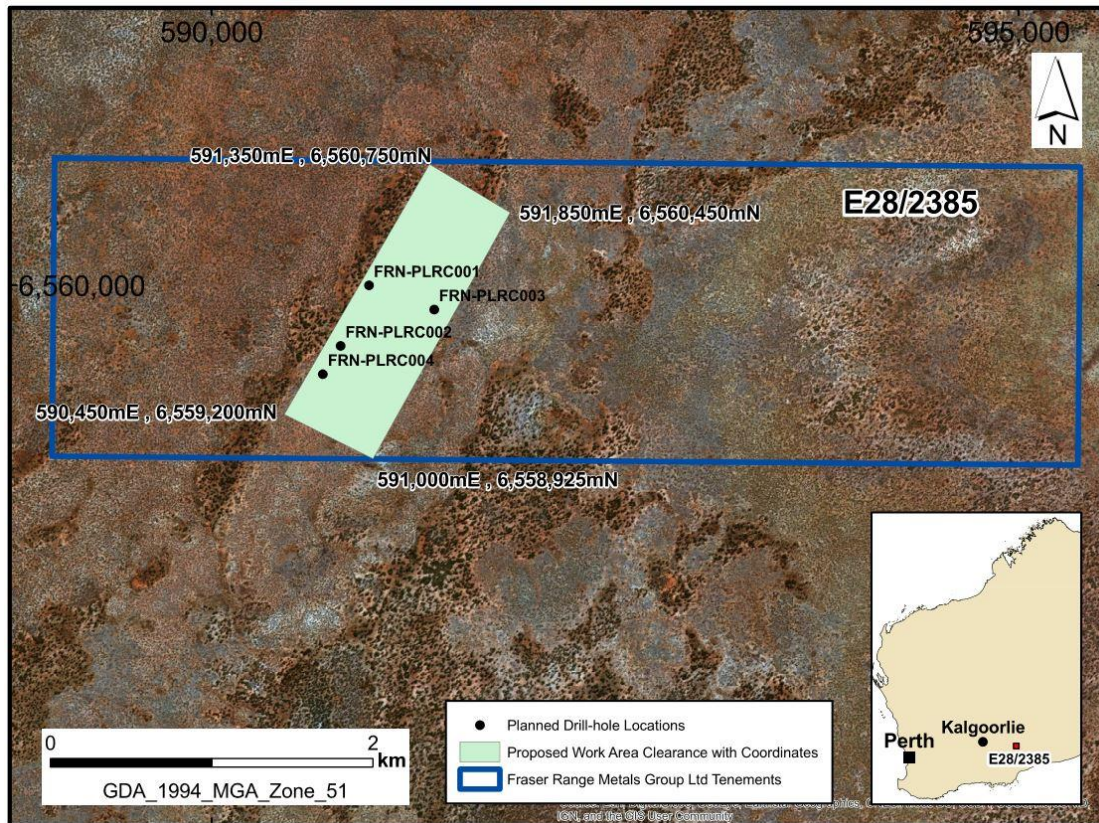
590,000

595,000

N

591,350mE , 6,560,750mN

591,850mE , 6,560,450mN

E28/2385

6,560,000

FRN-PLRC001

FRN-PLRC003

FRN-PLRC002

FRN-PLRC004

590,450mE , 6,559,200mN

591,000mE , 6,558,925mN

Kalgoorlie

Perth

E28/2385

0

2

km

GDA_1994_MGA_Zone_51

Planned Drill-hole Locations

Proposed Work Area Clearance with Coordinates

Fraser Range Metals Group Ltd Tenements

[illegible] IGN, and the GIS User Community